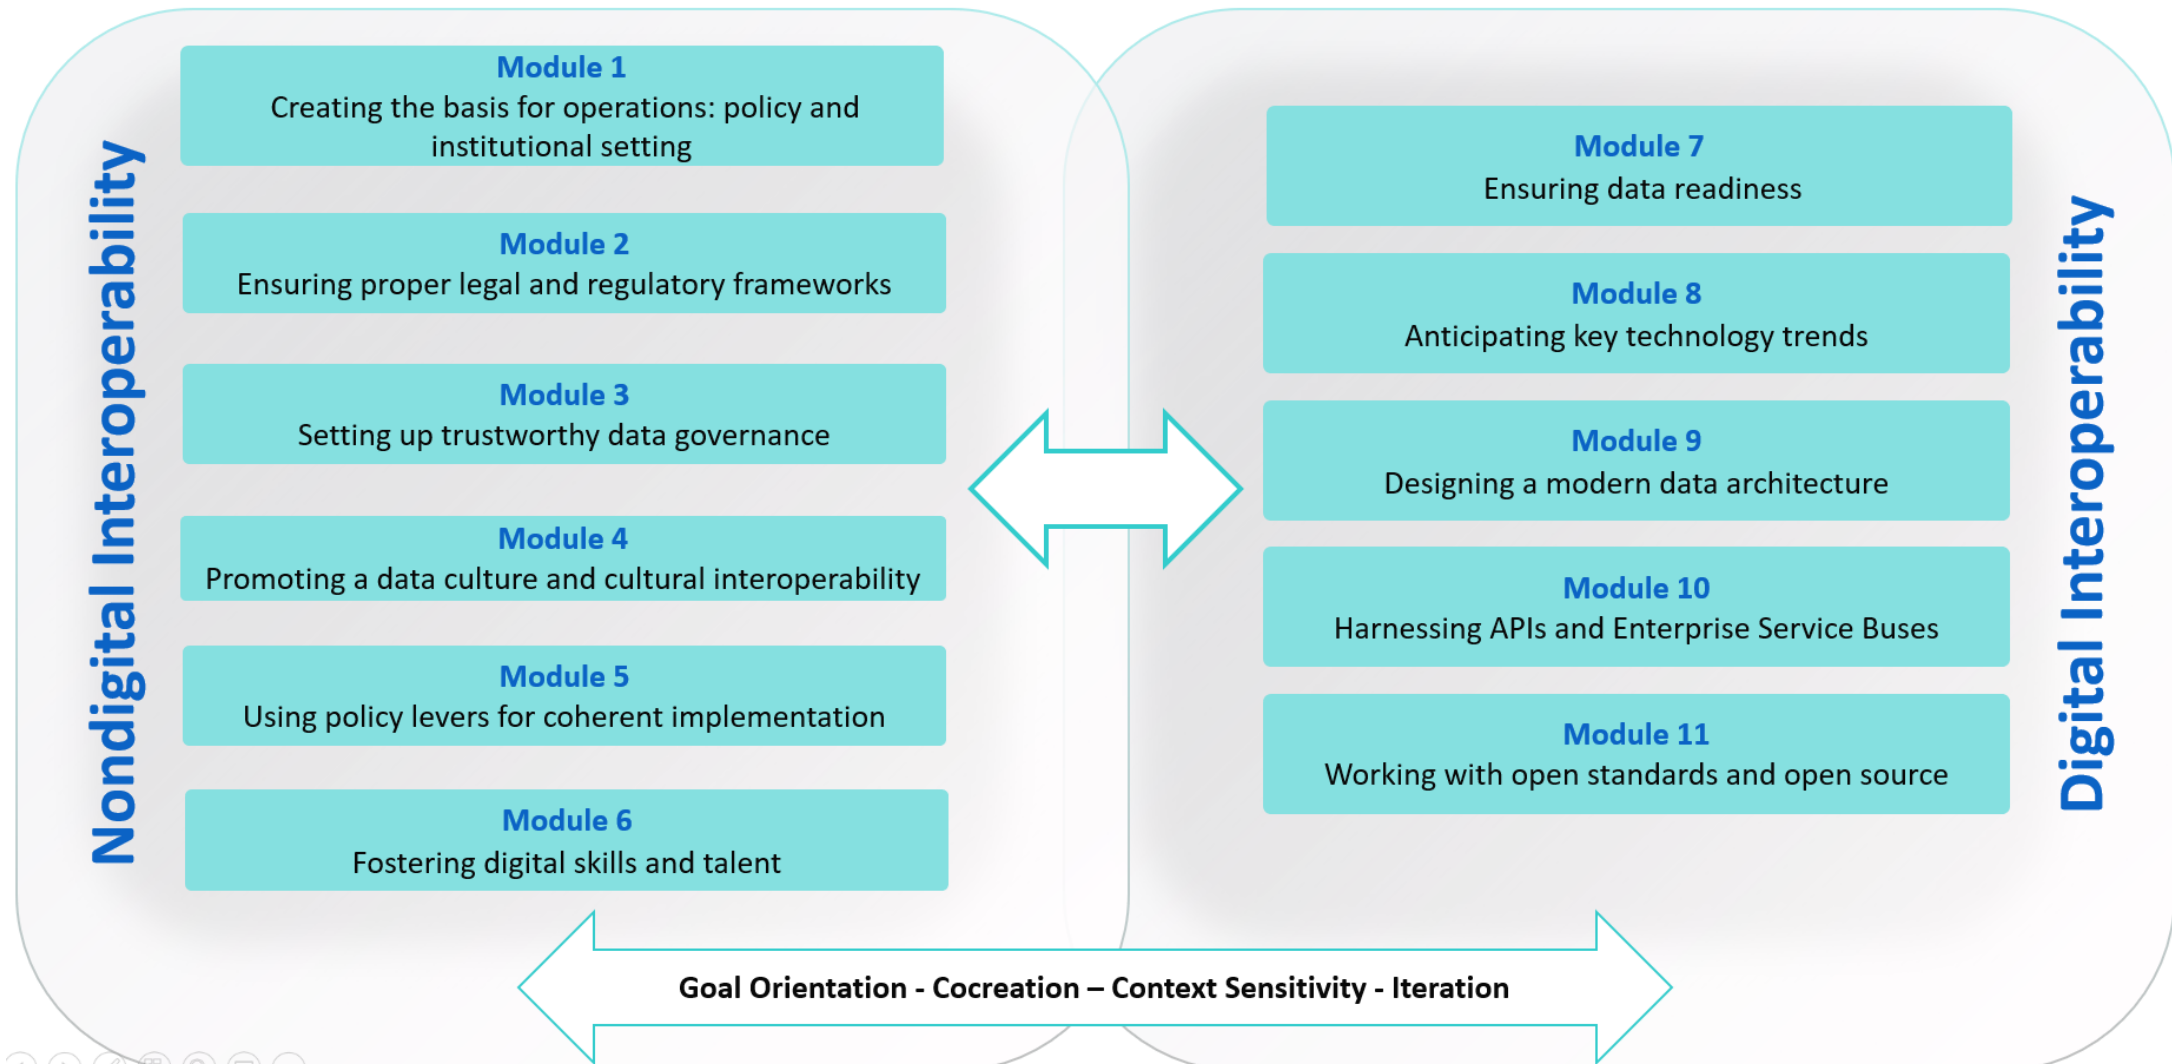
Nondigital Interoperability

Module 1
Creating the basis for operations: policy and institutional setting

Module 2
Ensuring proper legal and regulatory frameworks

Module 3
Setting up trustworthy data governance

Module 4
Promoting a data culture and cultural interoperability

Module 5
Using policy levers for coherent implementation

Module 6
Fostering digital skills and talent

Module 7
Ensuring data readiness

Module 8
Anticipating key technology trends

Module 9
Designing a modern data architecture

Module 10
Harnessing APIs and Enterprise Service Buses

Module 11
Working with open standards and open source

Digital Interoperability

Goal Orientation - Cocreation – Context Sensitivity - Iteration